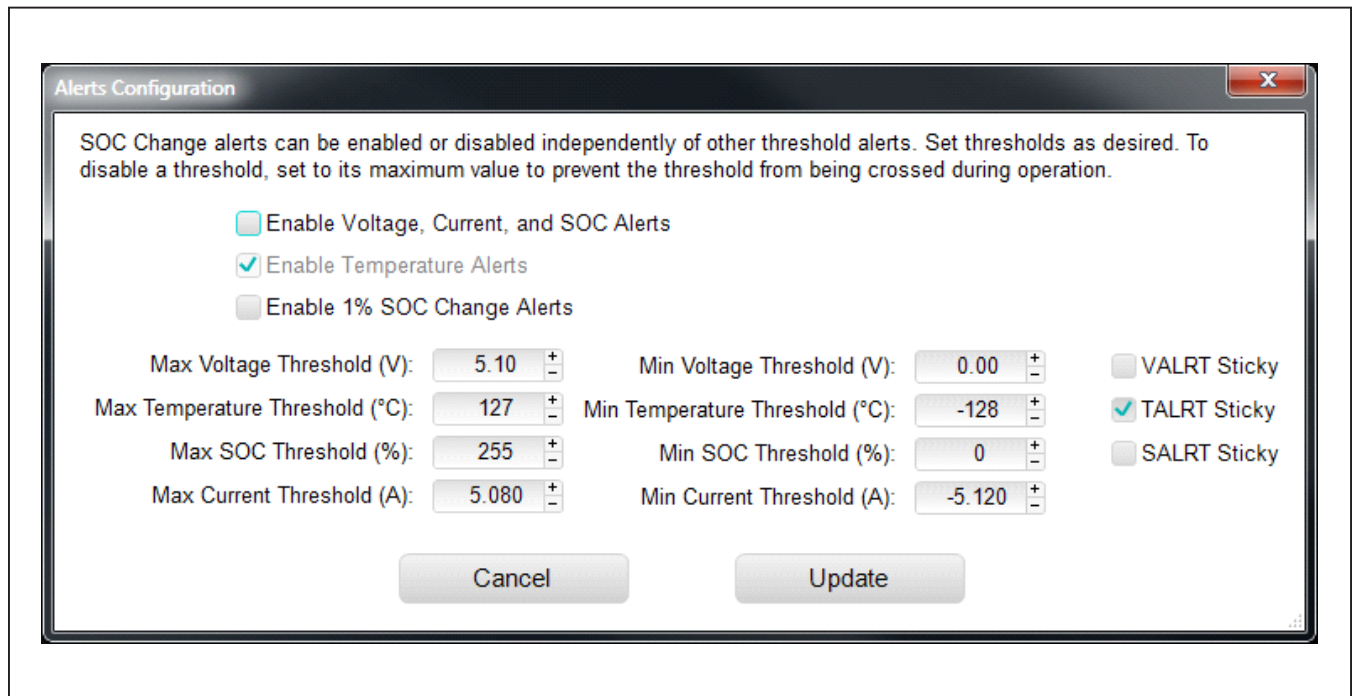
Alerts Configuration

x

SOC Change alerts can be enabled or disabled independently of other threshold alerts. Set thresholds as desired. To disable a threshold, set to its maximum value to prevent the threshold from being crossed during operation.

Enable Voltage, Current, and SOC Alerts

Enable Temperature Alerts

Enable 1% SOC Change Alerts

Max Voltage Threshold (V): 5.10 + −
Min Voltage Threshold (V): 0.00 + −
VALRT Sticky

Max Temperature Threshold (°C): 127 + −
Min Temperature Threshold (°C): -128 + −
TALRT Sticky

Max SOC Threshold (%): 255 + −
Min SOC Threshold (%): 0 + −
SALRT Sticky

Max Current Threshold (A): 5.080 + −
Min Current Threshold (A): -5.120 + −

Cancel

Update